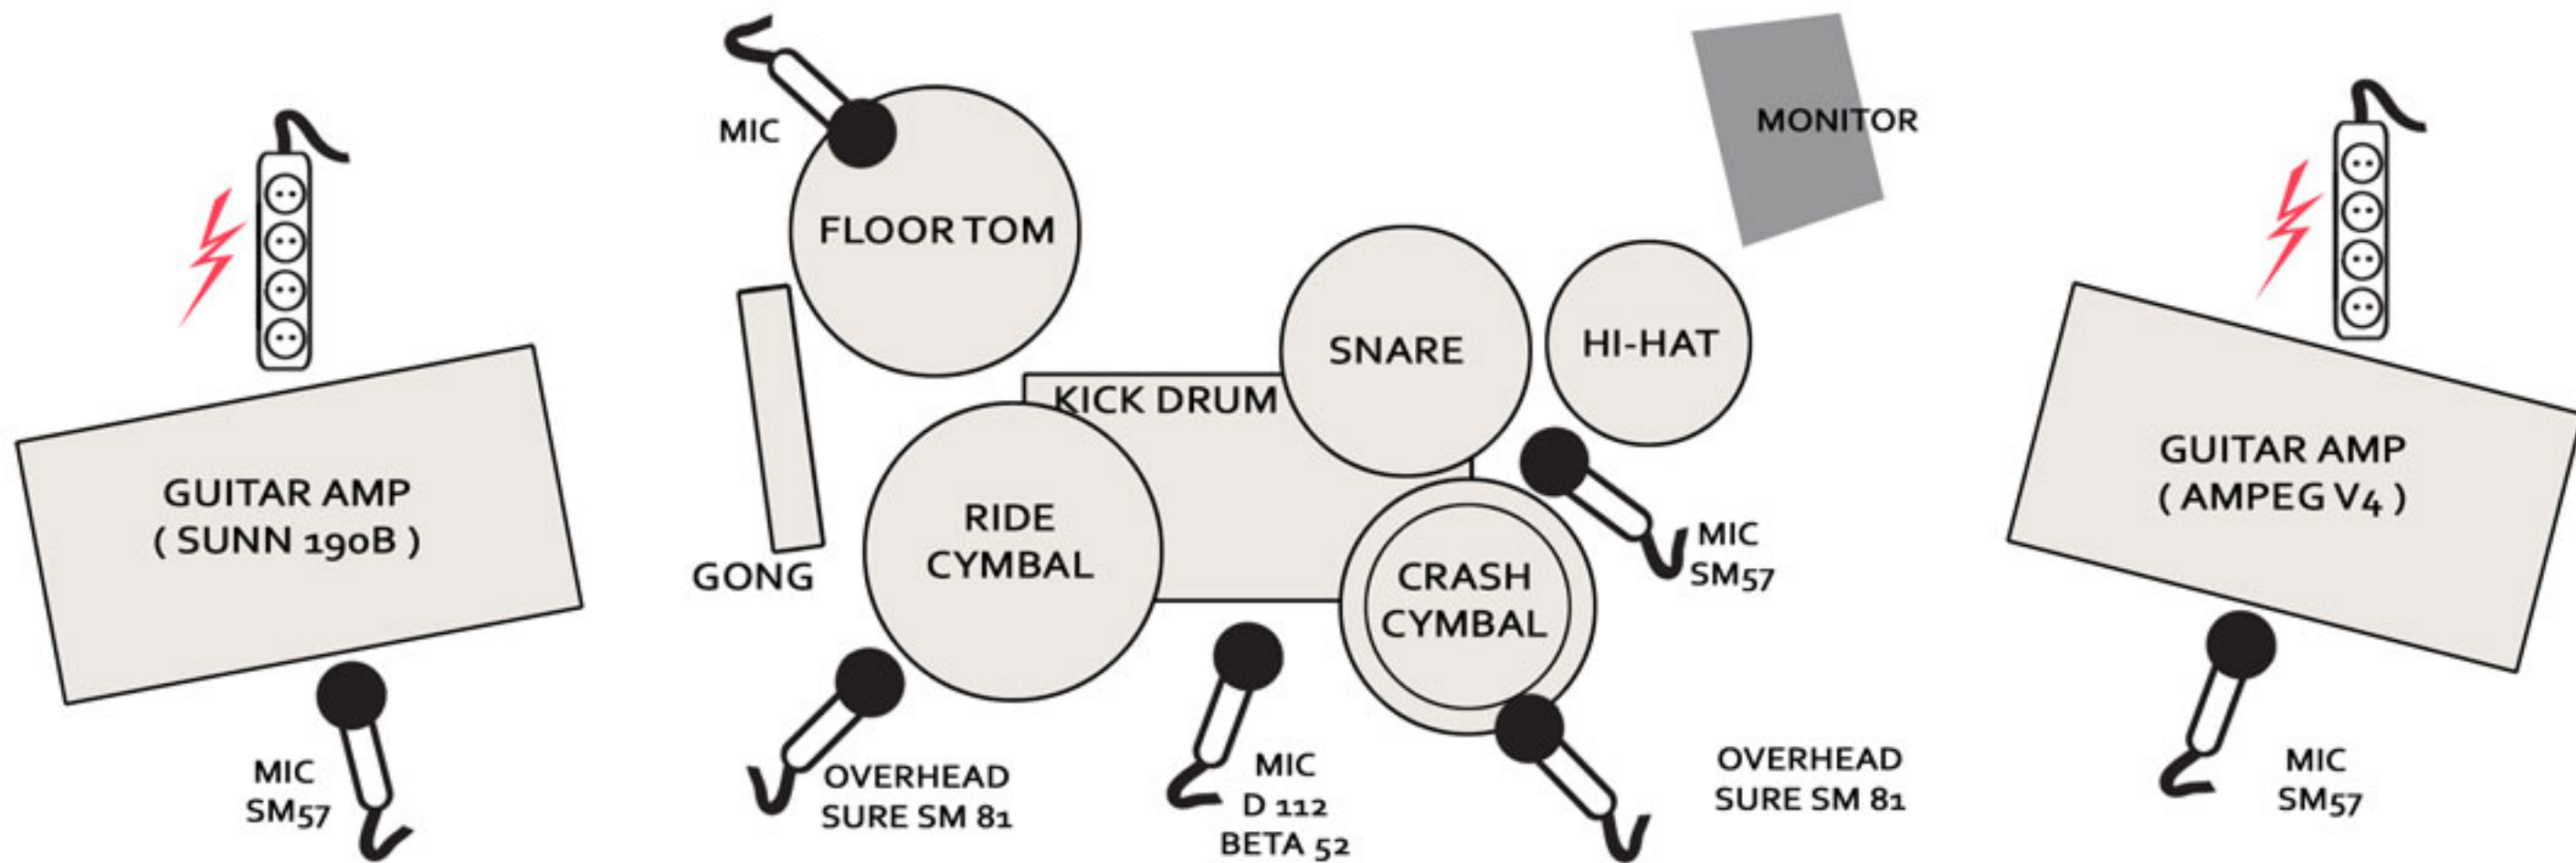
MIC

FLOOR TOM

MONITOR

SNARE

HI-HAT

KICK DRUM

GUITAR AMP
( SUNN 190B )

GONG

RIDE CYMBAL

CRASH CYMBAL

MIC SM57

GUITAR AMP
( AMPEG V4 )

MIC SM57

OVERHEAD SURE SM 81

MIC D 112 BETA 52

OVERHEAD SURE SM 81

MIC SM57